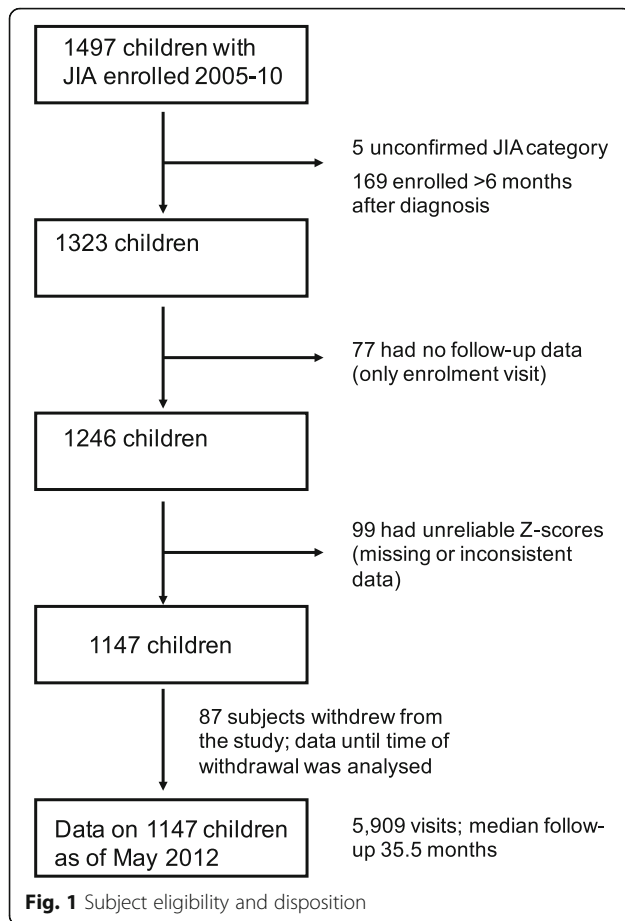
1497 children with JIA enrolled 2005-10

5 unconfirmed JIA category

169 enrolled >6 months after diagnosis

1323 children

77 had no follow-up data (only enrolment visit)

1246 children

99 had unreliable Z-scores (missing or inconsistent data)

1147 children

87 subjects withdrew from the study; data until time of withdrawal was analysed

Data on 1147 children as of May 2012

5,909 visits; median follow-up 35.5 months

Fig. 1 Subject eligibility and disposition